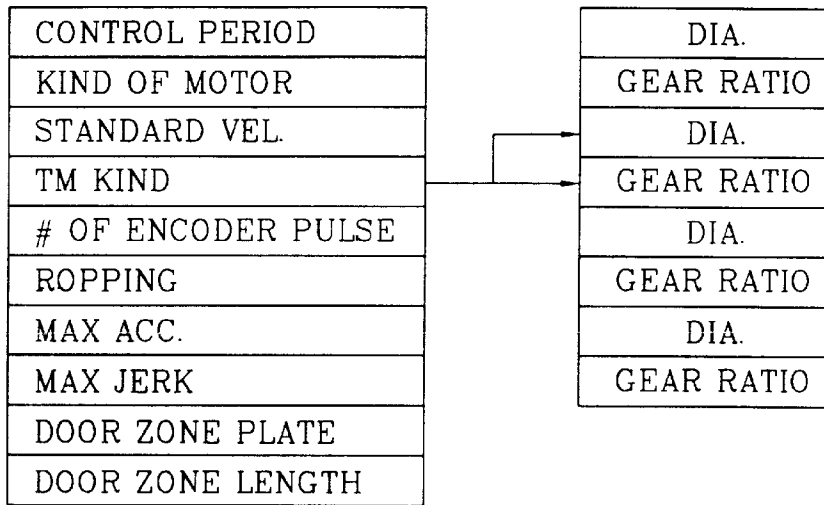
| CONTROL PERIOD |
|---|
| KIND OF MOTOR |
| STANDARD VEL. |
| TM KIND |
| # OF ENCODER PULSE |
| ROPPING |
| MAX ACC. |
| MAX JERK |
| DOOR ZONE PLATE |
| DOOR ZONE LENGTH |

| DIA. |
|---|
| GEAR RATIO |
| DIA. |
| GEAR RATIO |
| DIA. |
| GEAR RATIO |
| DIA. |
| GEAR RATIO |